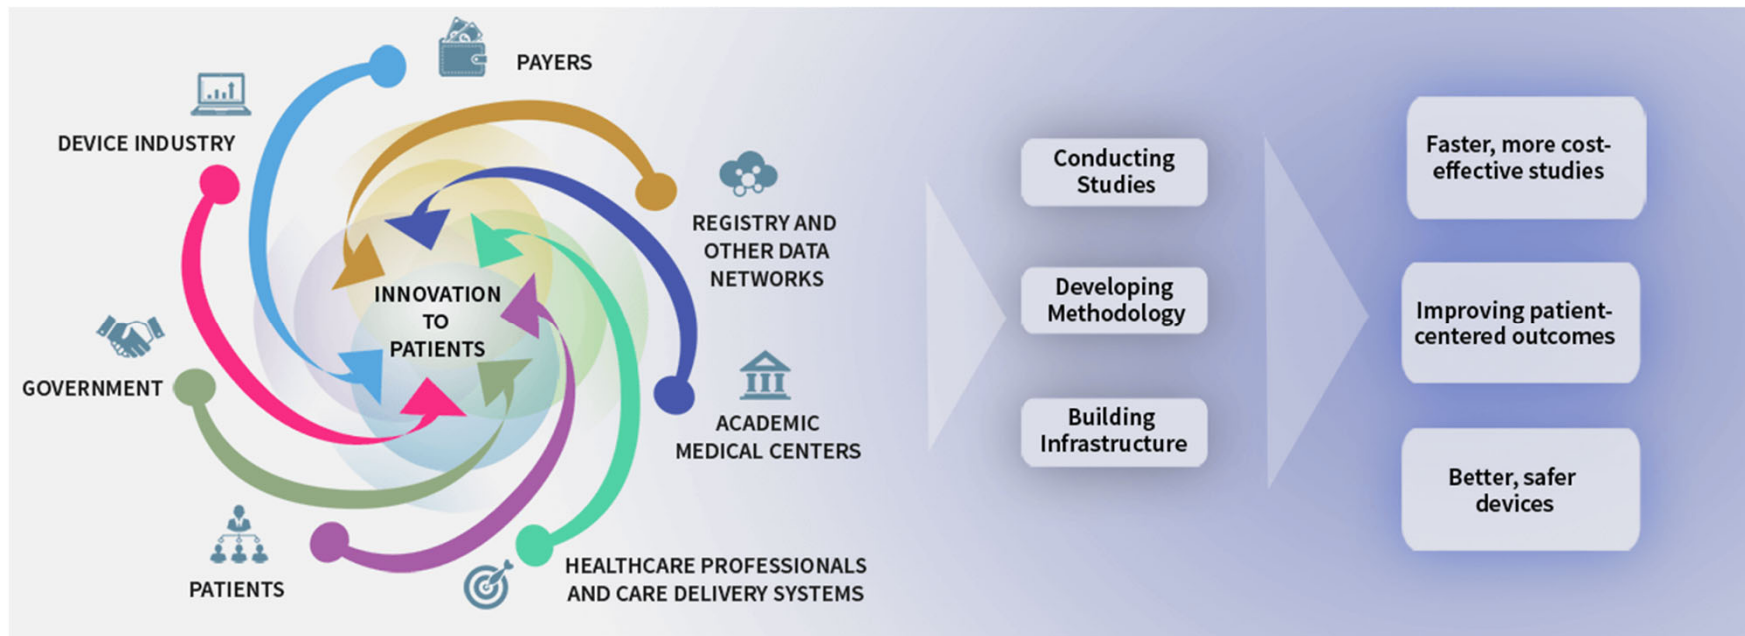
PAYERS

DEVICE INDUSTRY

REGISTRY AND OTHER DATA NETWORKS

INNOVATION TO PATIENTS

GOVERNMENT

ACADEMIC MEDICAL CENTERS

PATIENTS

HEALTHCARE PROFESSIONALS AND CARE DELIVERY SYSTEMS

Conducting Studies

Developing Methodology

Building Infrastructure

Faster, more cost-effective studies

Improving patient-centered outcomes

Better, safer devices